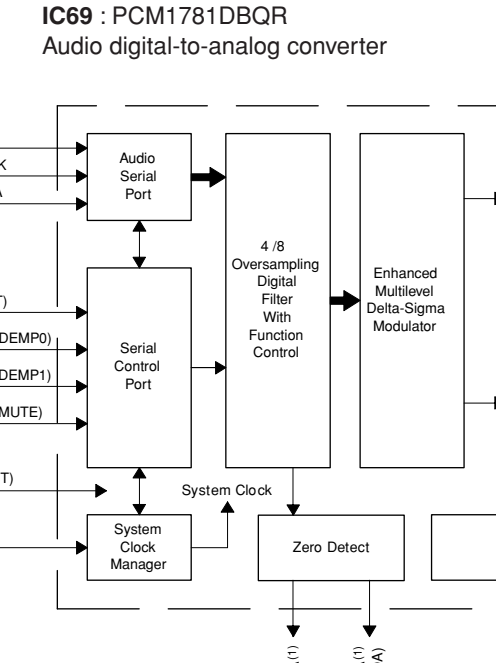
**IC69** : PCM1781DBQR
Audio digital-to-analog converter

K
A
Audio Serial Port
T)
DEMP0)
DEMP1)
MUTE)
Serial Control Port
4 /8 Oversampling Digital Filter With Function Control
Enhanced Multilevel Delta-Sigma Modulator
T)
System Clock
System Clock Manager
Zero Detect
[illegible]
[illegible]